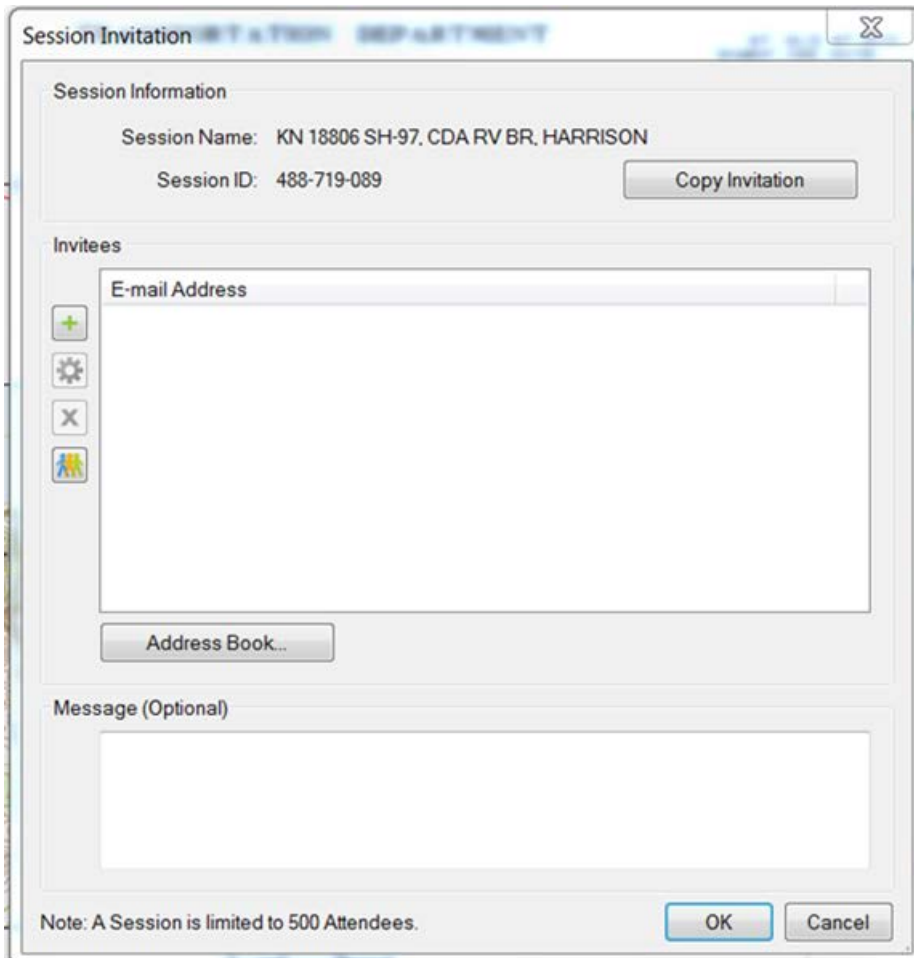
Session Invitation

Session Information

Session Name: KN 18806 SH-97, CDA RV BR, HARRISON

Session ID: 488-719-089

Copy Invitation

Invitees

E-mail Address

Address Book...

Message (Optional)

Note: A Session is limited to 500 Attendees.

OK

Cancel